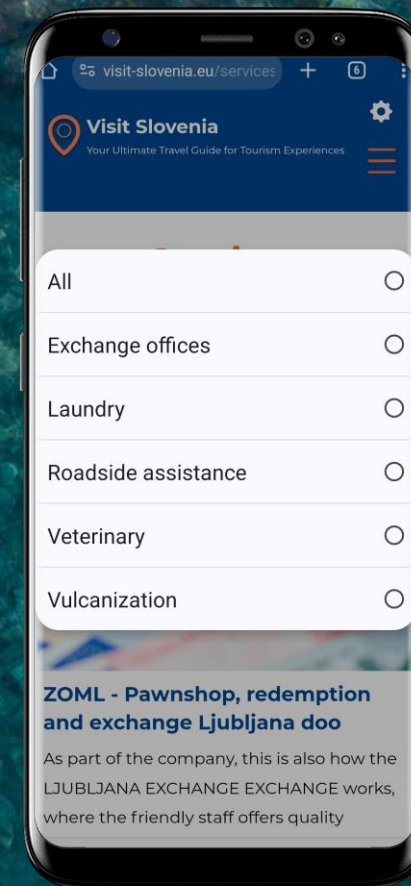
visit-slovenia.eu/services

6

Visit Slovenia

Your Ultimate Travel Guide for Tourism Experiences

All

Exchange offices

Laundry

Roadside assistance

Veterinary

Vulcanization

ZOML - Pawnshop, redemption and exchange Ljubljana doo

As part of the company, this is also how the LJUBLJANA EXCHANGE EXCHANGE works, where the friendly staff offers quality